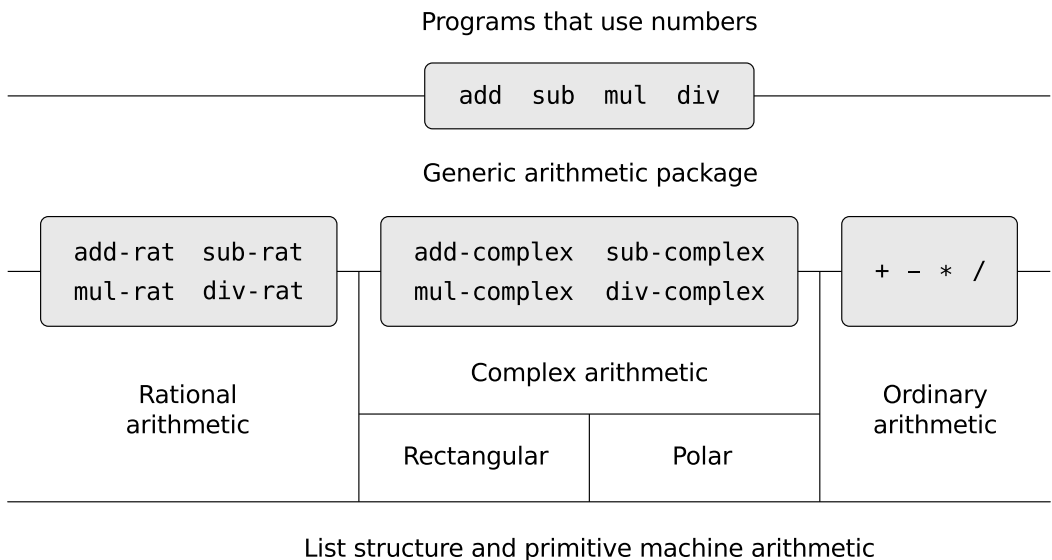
Programs that use numbers

add sub mul div

Generic arithmetic package

add-rat sub-rat
mul-rat div-rat

add-complex sub-complex
mul-complex div-complex

+ − * /

Rational arithmetic

Complex arithmetic

Ordinary arithmetic

Rectangular

Polar

List structure and primitive machine arithmetic